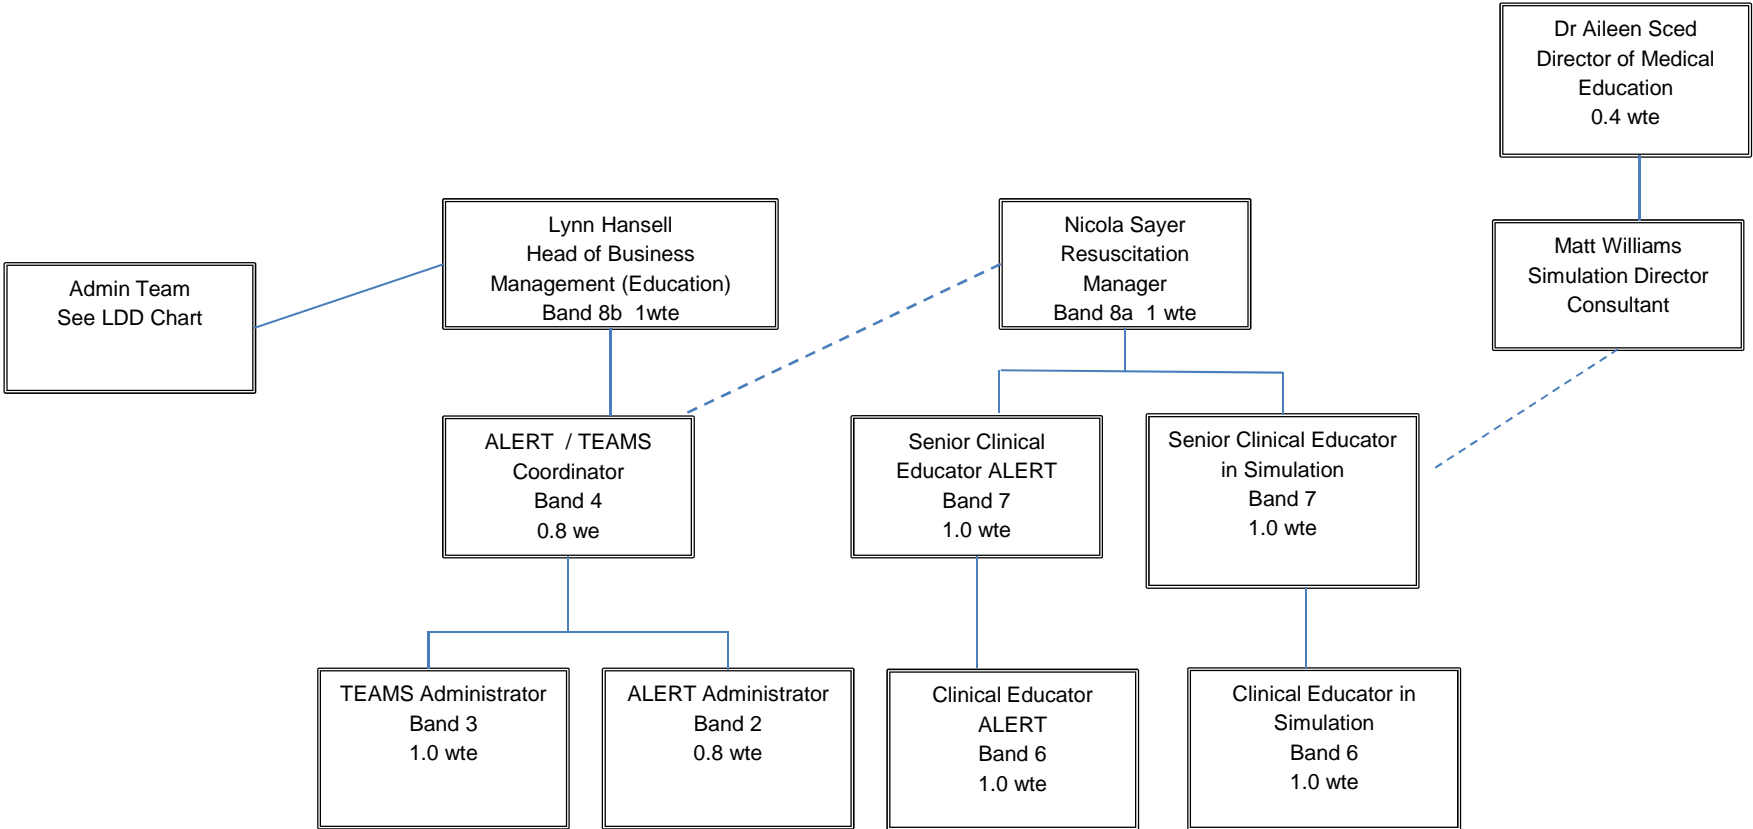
Dr Aileen Sced
Director of Medical Education
0.4 wte

Lynn Hansell
Head of Business Management (Education)
Band 8b 1wte

Nicola Sayer
Resuscitation Manager
Band 8a 1 wte

Matt Williams
Simulation Director
Consultant

Admin Team
See LDD Chart

ALERT / TEAMS Coordinator
Band 4
0.8 we

Senior Clinical Educator ALERT
Band 7
1.0 wte

Senior Clinical Educator in Simulation
Band 7
1.0 wte

TEAMS Administrator
Band 3
1.0 wte

ALERT Administrator
Band 2
0.8 wte

Clinical Educator ALERT
Band 6
1.0 wte

Clinical Educator in Simulation
Band 6
1.0 wte